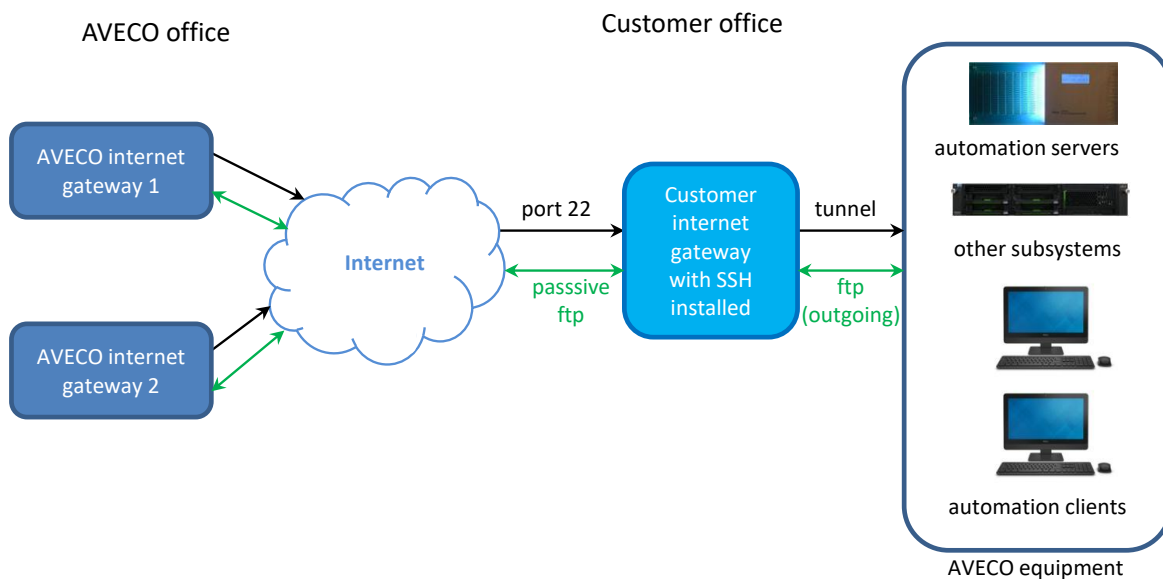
AVECO office

Customer office

AVECO internet gateway 1

AVECO internet gateway 2

Internet

port 22

passsive ftp

Customer internet gateway with SSH installed

tunnel

ftp (outgoing)

automation servers

other subsystems

automation clients

AVECO equipment